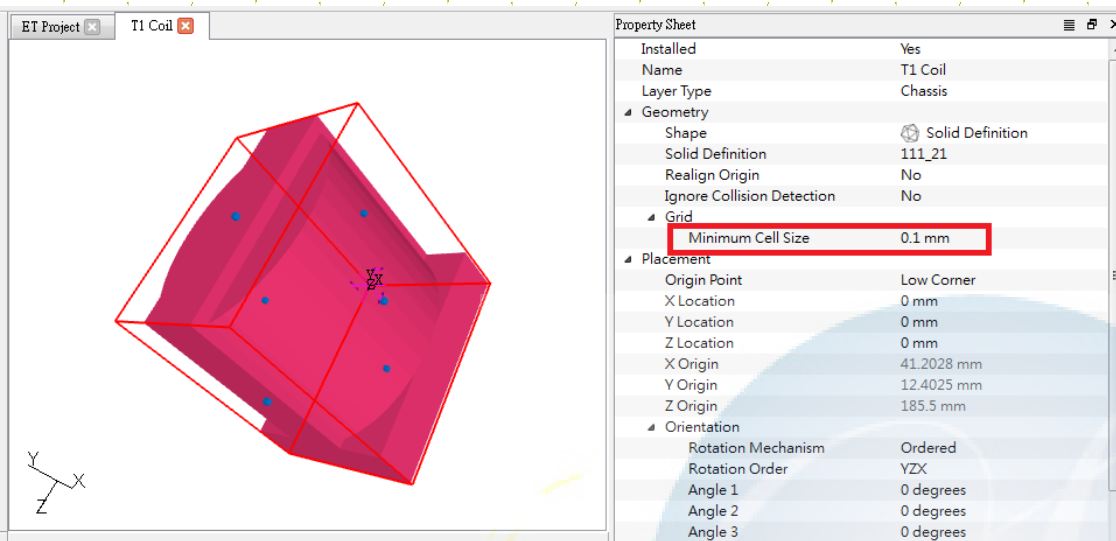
ET Project
T1 Coil

Y
X
Z

Property Sheet

| | |
|---|---|
| Installed | Yes |
| Name | T1 Coil |
| Layer Type | Chassis |
| Geometry | |
| Shape | Solid Definition |
| Solid Definition | 111_21 |
| Realign Origin | No |
| Ignore Collision Detection | No |
| Grid | |
| Minimum Cell Size | 0.1 mm |
| Placement | |
| Origin Point | Low Corner |
| X Location | 0 mm |
| Y Location | 0 mm |
| Z Location | 0 mm |
| X Origin | 41.2028 mm |
| Y Origin | 12.4025 mm |
| Z Origin | 185.5 mm |
| Orientation | |
| Rotation Mechanism | Ordered |
| Rotation Order | YZX |
| Angle 1 | 0 degrees |
| Angle 2 | 0 degrees |
| Angle 3 | 0 degrees |